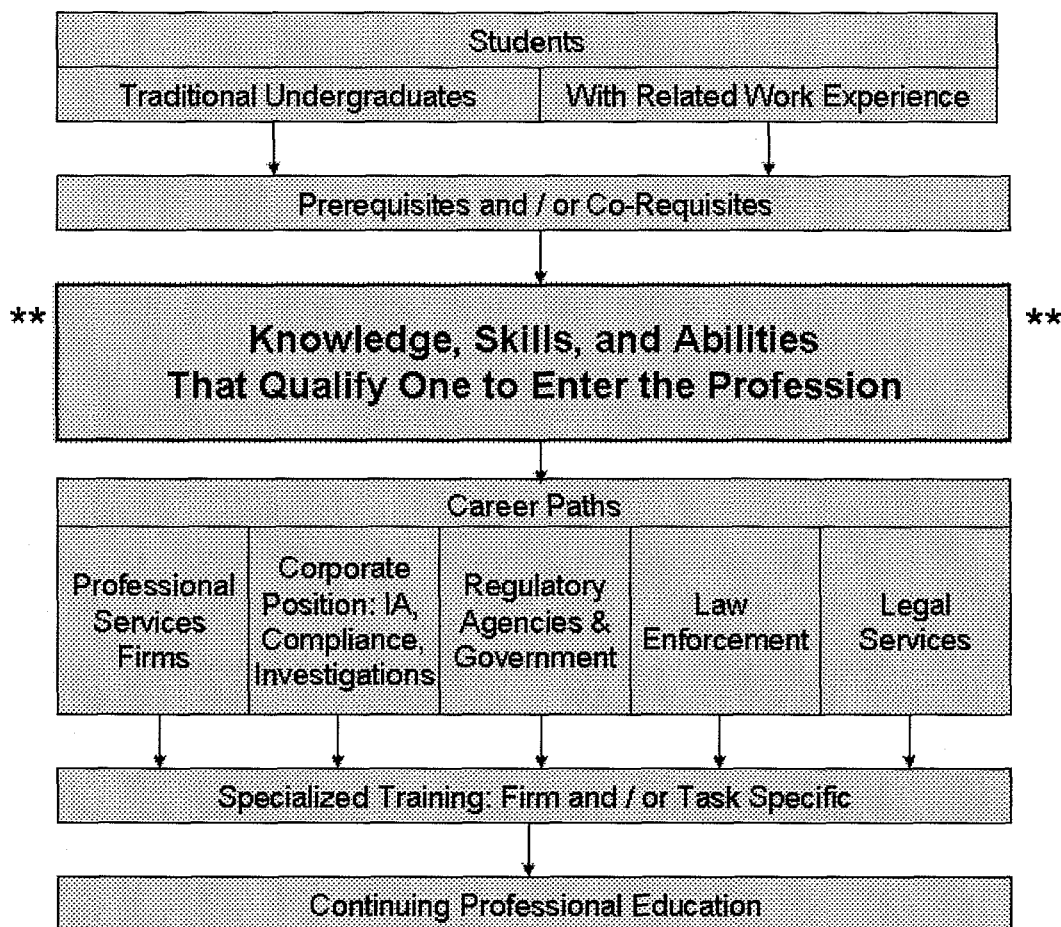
Students

Traditional Undergraduates

With Related Work Experience

Prerequisites and / or Co-Requisites

** Knowledge, Skills, and Abilities That Qualify One to Enter the Profession **

Career Paths

Professional Services Firms

Corporate Position: IA, Compliance, Investigations

Regulatory Agencies & Government

Law Enforcement

Legal Services

Specialized Training: Firm and / or Task Specific

Continuing Professional Education